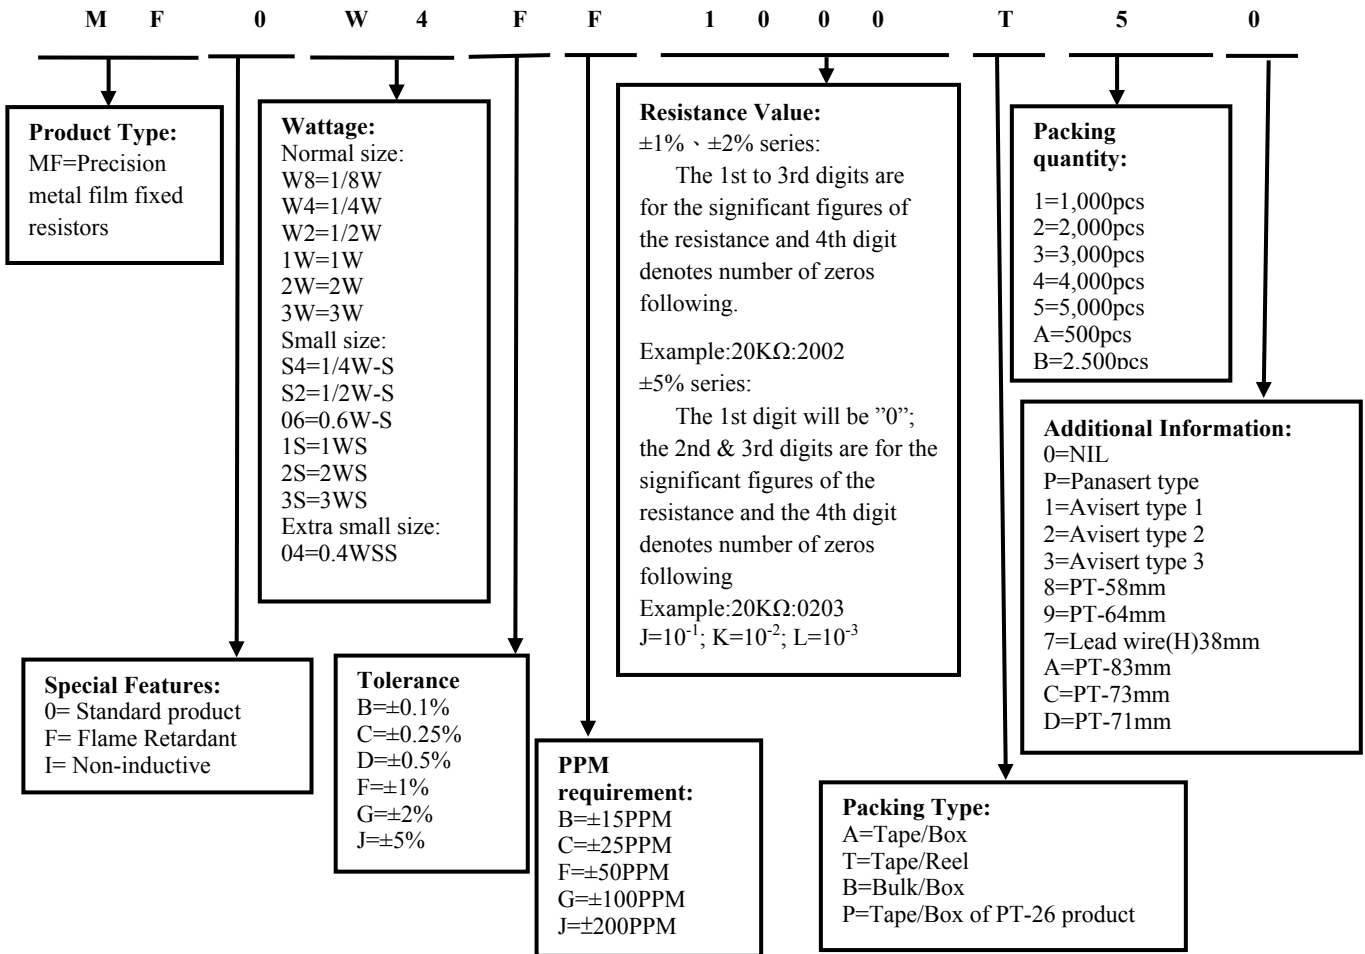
M F 0 W 4 F F 1 0 0 0 T 5 0

**Product Type:**
MF=Precision metal film fixed resistors

**Wattage:**
Normal size:
W8=1/8W
W4=1/4W
W2=1/2W
1W=1W
2W=2W
3W=3W
Small size:
S4=1/4W-S
S2=1/2W-S
06=0.6W-S
1S=1WS
2S=2WS
3S=3WS
Extra small size:
04=0.4WSS

**Resistance Value:**
±1%、±2% series:
The 1st to 3rd digits are for the significant figures of the resistance and 4th digit denotes number of zeros following.

Example:20KΩ:2002
±5% series:
The 1st digit will be ”0”; the 2nd & 3rd digits are for the significant figures of the resistance and the 4th digit denotes number of zeros following
Example:20KΩ:0203
J=$10^{-1}$; K=$10^{-2}$; L=$10^{-3}$

**Packing quantity:**
1=1,000pcs
2=2,000pcs
3=3,000pcs
4=4,000pcs
5=5,000pcs
A=500pcs
B=2,500pcs

**Additional Information:**
0=NIL
P=Panasert type
1=Avisert type 1
2=Avisert type 2
3=Avisert type 3
8=PT-58mm
9=PT-64mm
7=Lead wire(H)38mm
A=PT-83mm
C=PT-73mm
D=PT-71mm

**Special Features:**
0= Standard product
F= Flame Retardant
I= Non-inductive

**Tolerance**
B=±0.1%
C=±0.25%
D=±0.5%
F=±1%
G=±2%
J=±5%

**PPM requirement:**
B=±15PPM
C=±25PPM
F=±50PPM
G=±100PPM
J=±200PPM

**Packing Type:**
A=Tape/Box
T=Tape/Reel
B=Bulk/Box
P=Tape/Box of PT-26 product